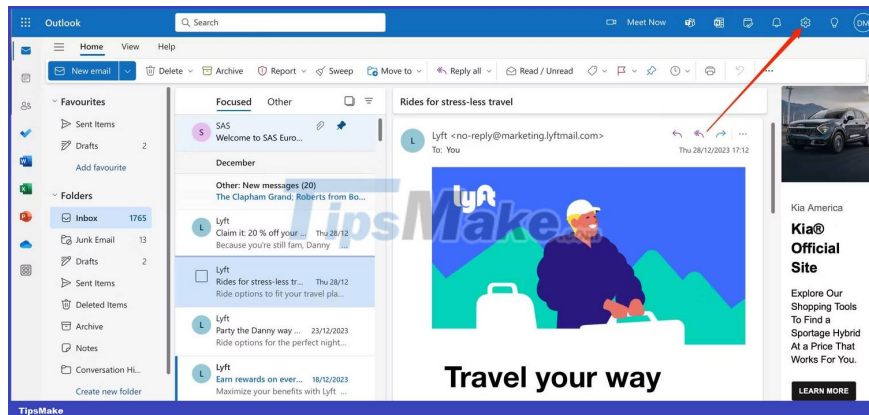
Outlook
Search
Meet Now
DM
Home View Help
New email
Delete
Archive
Report
Sweep
Move to
Reply all
Read / Unread

Favourites
Sent Items
Drafts 2
Add favourite
Folders
Inbox 1765
Junk Email 13
Drafts 2
Sent Items
Deleted Items
Archive
Notes
Conversation Hi...
Create new folder

Focused Other
SAS
Welcome to SAS Euro...
December
Other: New messages (20)
The Clapham Grand; Roberts from Bo...
Lyft
Claim it: 20 % off your ... Thu 28/12
Because you're still fam, Danny
Lyft
Rides for stress-less tr... Thu 28/12
Ride options to fit your travel pla...
Lyft
Party the Danny way ... 23/12/2023
Ride options for the perfect night...
Lyft
Earn rewards on ever... 18/12/2023
Maximize your benefits with Lyft ...

Rides for stress-less travel
Lyft <no-reply@marketing.lyftmail.com>
To: You
Thu 28/12/2023 17:12
lyft
Travel your way

Kia America
Kia® Official Site
Explore Our Shopping Tools To Find a Sportage Hybrid At a Price That Works For You.
LEARN MORE

TipsMake
TipsMake